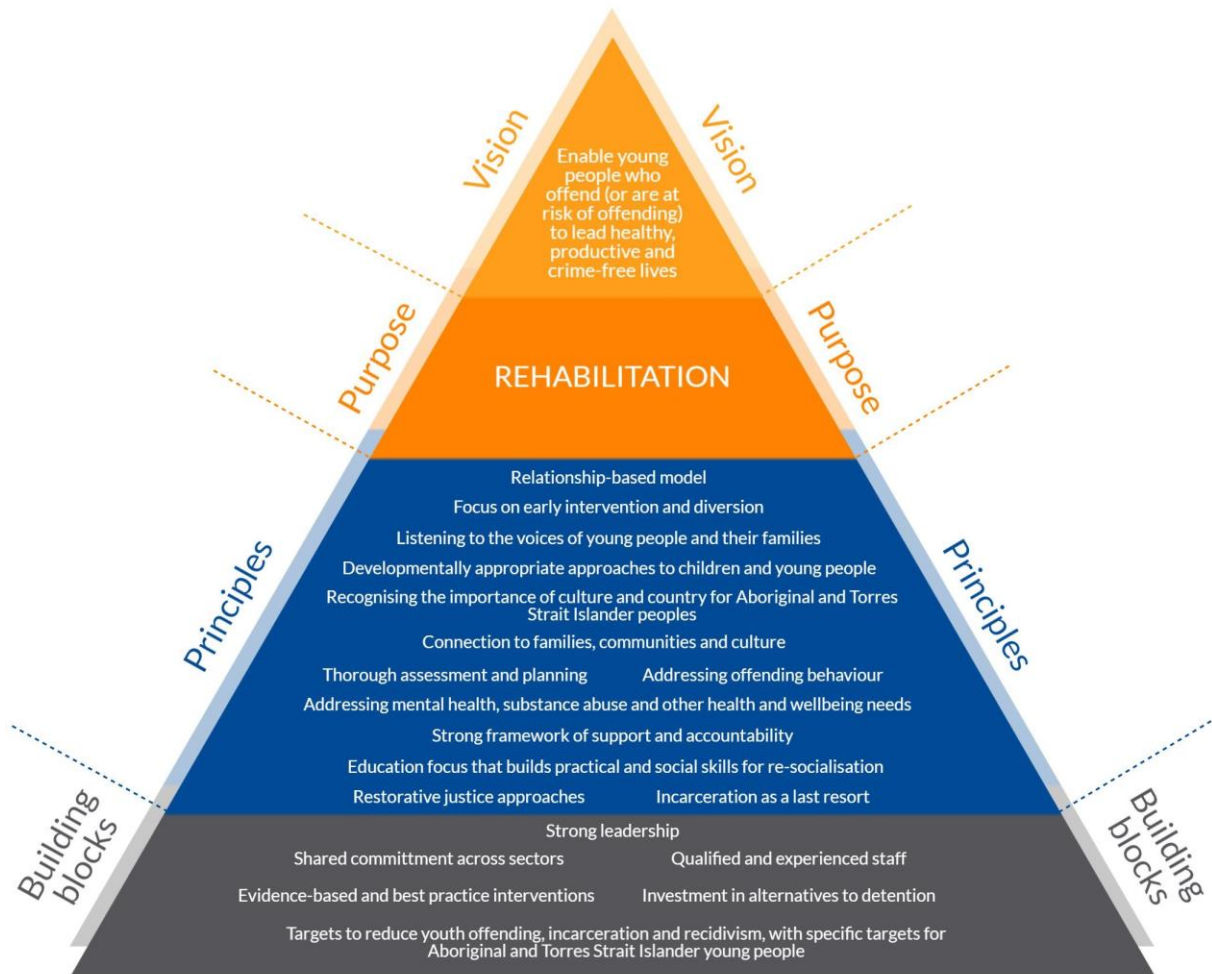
Vision

Vision

Enable young people who offend (or are at risk of offending) to lead healthy, productive and crime-free lives

Purpose

Purpose

REHABILITATION

Principles

Principles

Relationship-based model

Focus on early intervention and diversion

Listening to the voices of young people and their families

Developmentally appropriate approaches to children and young people

Recognising the importance of culture and country for Aboriginal and Torres Strait Islander peoples

Connection to families, communities and culture

Thorough assessment and planning

Addressing offending behaviour

Addressing mental health, substance abuse and other health and wellbeing needs

Strong framework of support and accountability

Education focus that builds practical and social skills for re-socialisation

Restorative justice approaches

Incarceration as a last resort

Building blocks

Building blocks

Strong leadership

Shared committment across sectors

Qualified and experienced staff

Evidence-based and best practice interventions

Investment in alternatives to detention

Targets to reduce youth offending, incarceration and recidivism, with specific targets for Aboriginal and Torres Strait Islander young people